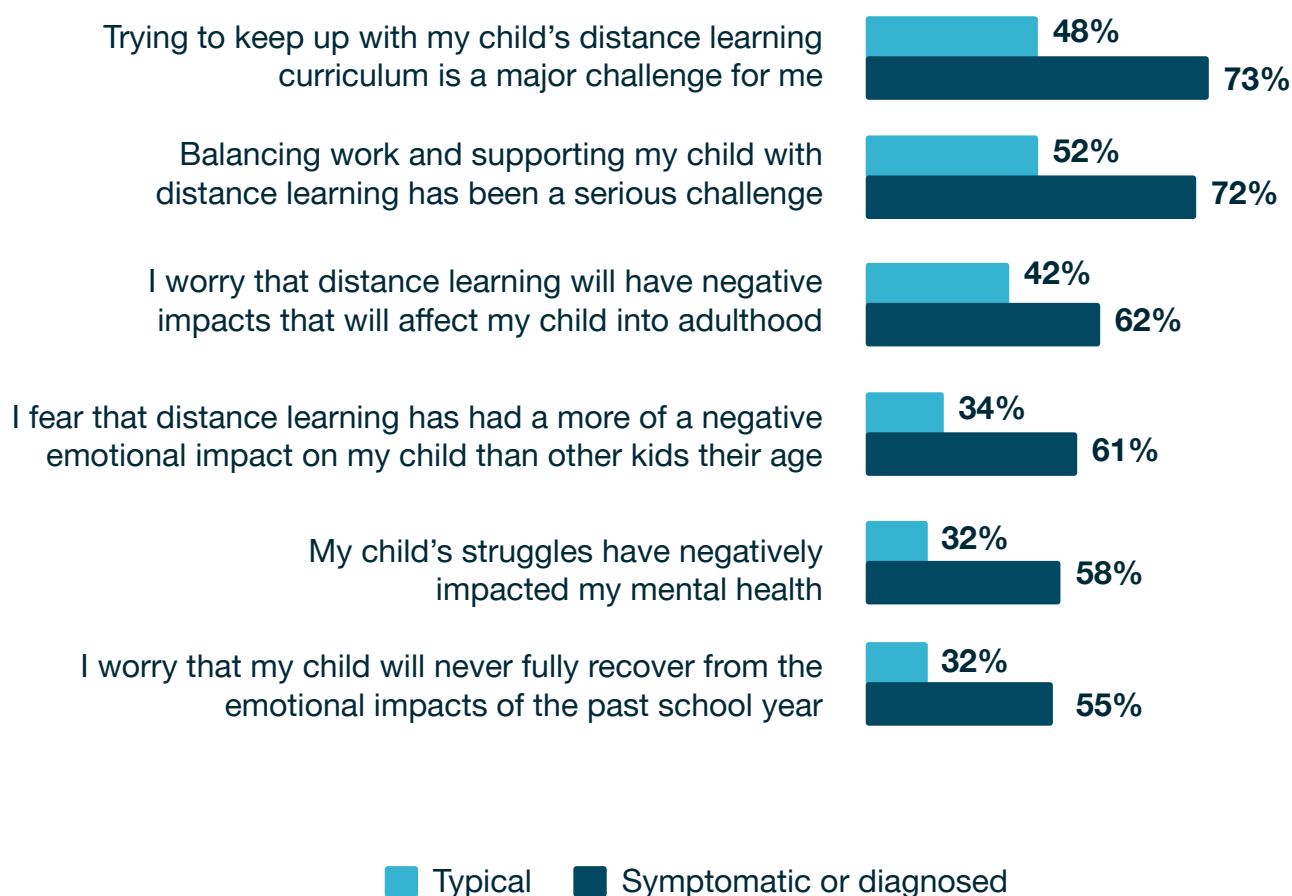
Trying to keep up with my child’s distance learning curriculum is a major challenge for me
48%
73%

Balancing work and supporting my child with distance learning has been a serious challenge
52%
72%

I worry that distance learning will have negative impacts that will affect my child into adulthood
42%
62%

I fear that distance learning has had a more of a negative emotional impact on my child than other kids their age
34%
61%

My child’s struggles have negatively impacted my mental health
32%
58%

I worry that my child will never fully recover from the emotional impacts of the past school year
32%
55%

Typical
Symptomatic or diagnosed